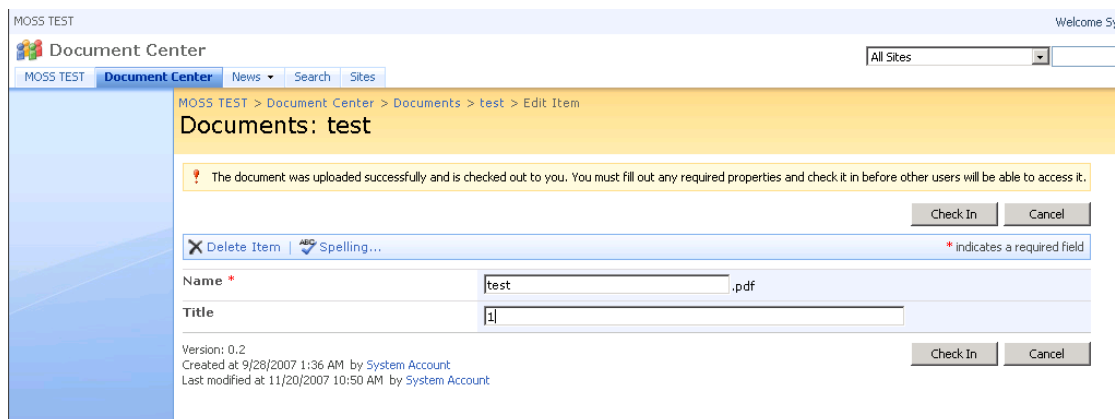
MOSS TEST

Welcome Sy

Document Center

All Sites

MOSS TEST | Document Center | News ▾ | Search | Sites

MOSS TEST > Document Center > Documents > test > Edit Item

Documents: test

The document was uploaded successfully and is checked out to you. You must fill out any required properties and check it in before other users will be able to access it.

Check In | Cancel

Delete Item | Spelling...

* indicates a required field

Name *

test .pdf

Title

1

Version: 0.2
Created at 9/28/2007 1:36 AM by System Account
Last modified at 11/20/2007 10:50 AM by System Account

Check In | Cancel